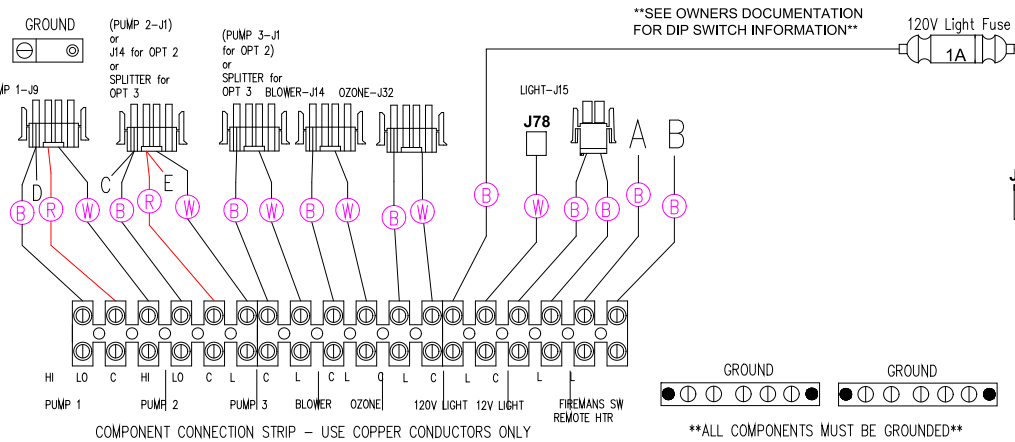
GROUND

(PUMP 2-J1) or J14 for OPT 2 or SPLITTER for OPT 3

(PUMP 3-J1 for OPT 2) or SPLITTER for OPT 3

**SEE OWNERS DOCUMENTATION FOR DIP SWITCH INFORMATION**

120V Light Fuse

1A

P 1-J9

BLOWER-J14

OZONE-J32

LIGHT-J15

J78

A

B

D

C

E

B R W B R W B W B W B W B W B B B B

HI LO C HI LO C L C L C L C L C L C L L

PUMP 1

PUMP 2

PUMP 3

BLOWER

OZONE

120V LIGHT

12V LIGHT

FIREMANS SW REMOTE HTR

GROUND

GROUND

COMPONENT CONNECTION STRIP - USE COPPER CONDUCTORS ONLY

**ALL COMPONENTS MUST BE GROUNDED**